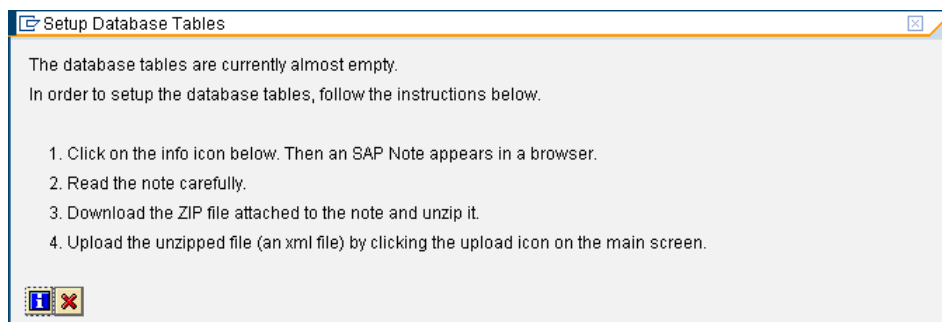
Setup Database Tables

The database tables are currently almost empty.
In order to setup the database tables, follow the instructions below.

1. Click on the info icon below. Then an SAP Note appears in a browser.
2. Read the note carefully.
3. Download the ZIP file attached to the note and unzip it.
4. Upload the unzipped file (an xml file) by clicking the upload icon on the main screen.